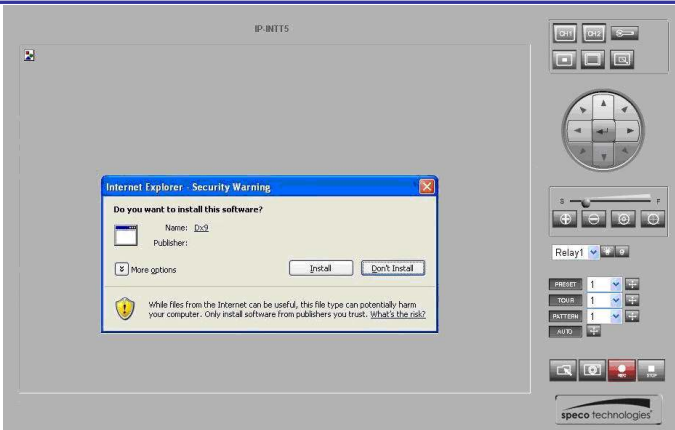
IP-INTT5

CH1 CH2

Internet Explorer - Security Warning

Do you want to install this software?

Name: Dx9

Publisher:

More options

Install

Don't Install

While files from the Internet can be useful, this file type can potentially harm your computer. Only install software from publishers you trust. What's the risk?

S F

Relay1

PRESET 1

TOUR 1

PATTERN 1

AUTO

REC STOP

speco technologies